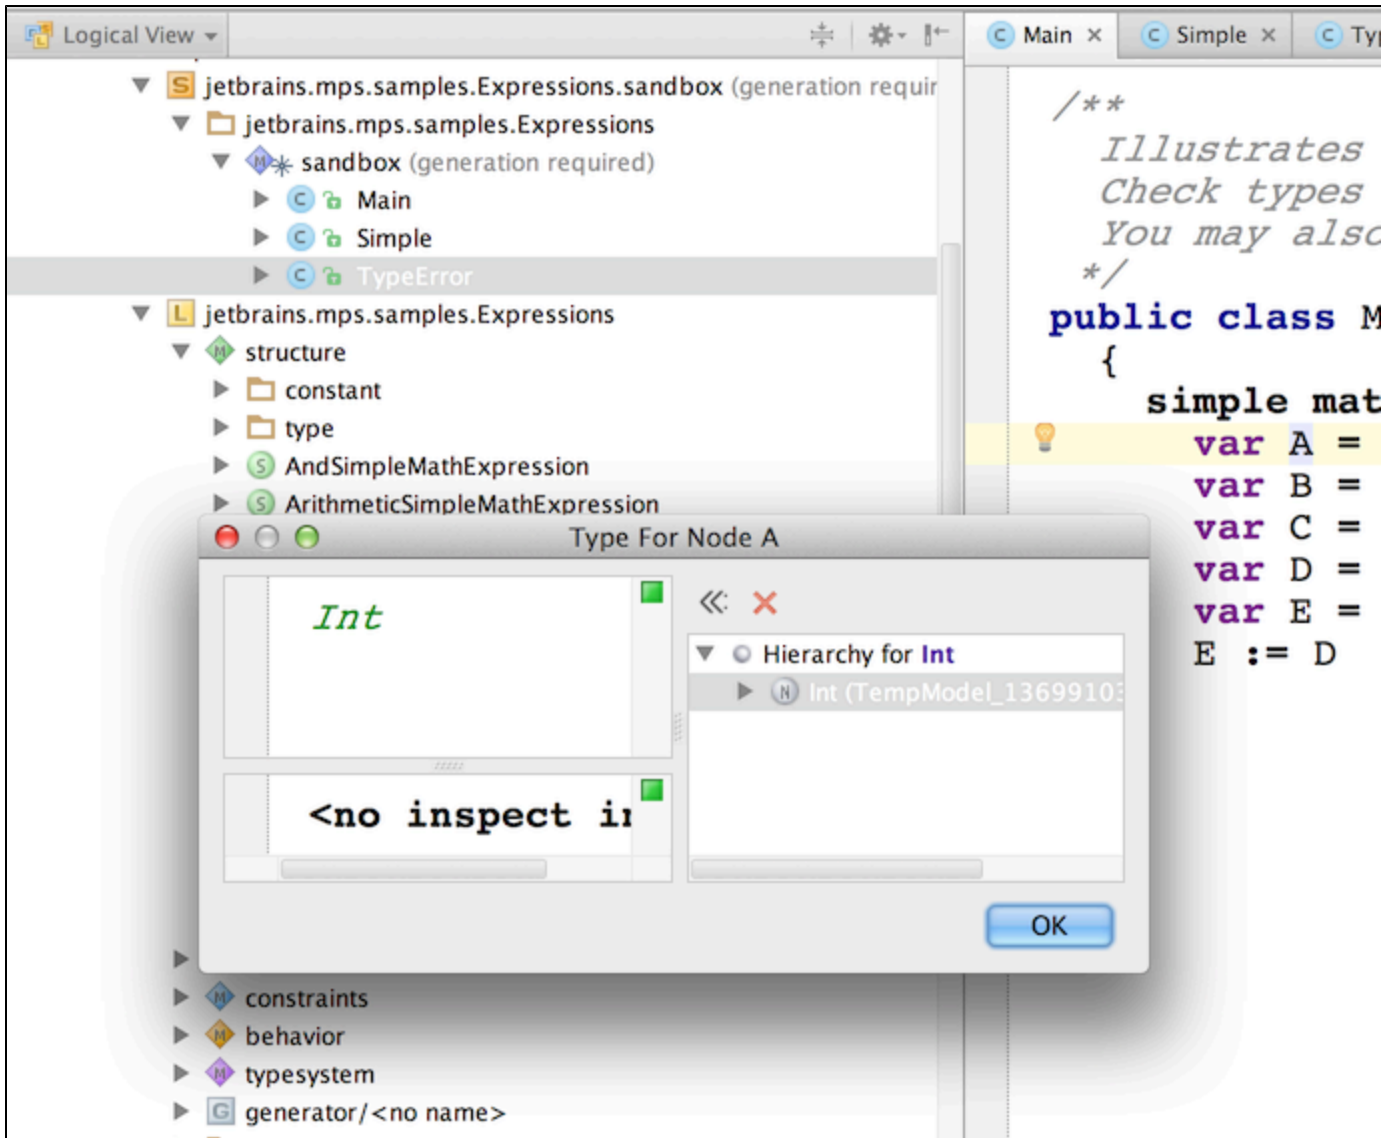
Logical View

Main ×
Simple ×
Ty

jetbrains.mps.samples.Expressions.sandbox (generation requir
jetbrains.mps.samples.Expressions
sandbox (generation required)
Main
Simple
TypeError
jetbrains.mps.samples.Expressions
structure
constant
type
AndSimpleMathExpression
ArithmeticSimpleMathExpression

/**
Illustrates
Check types
You may also
*/
public class M
{
simple mat
var A =
var B =
var C =
var D =
var E =
E := D

Type For Node A

Int

<no inspect i

Hierarchy for Int
Int (TempModel_1369910

OK

constraints
behavior
typesystem
generator/<no name>